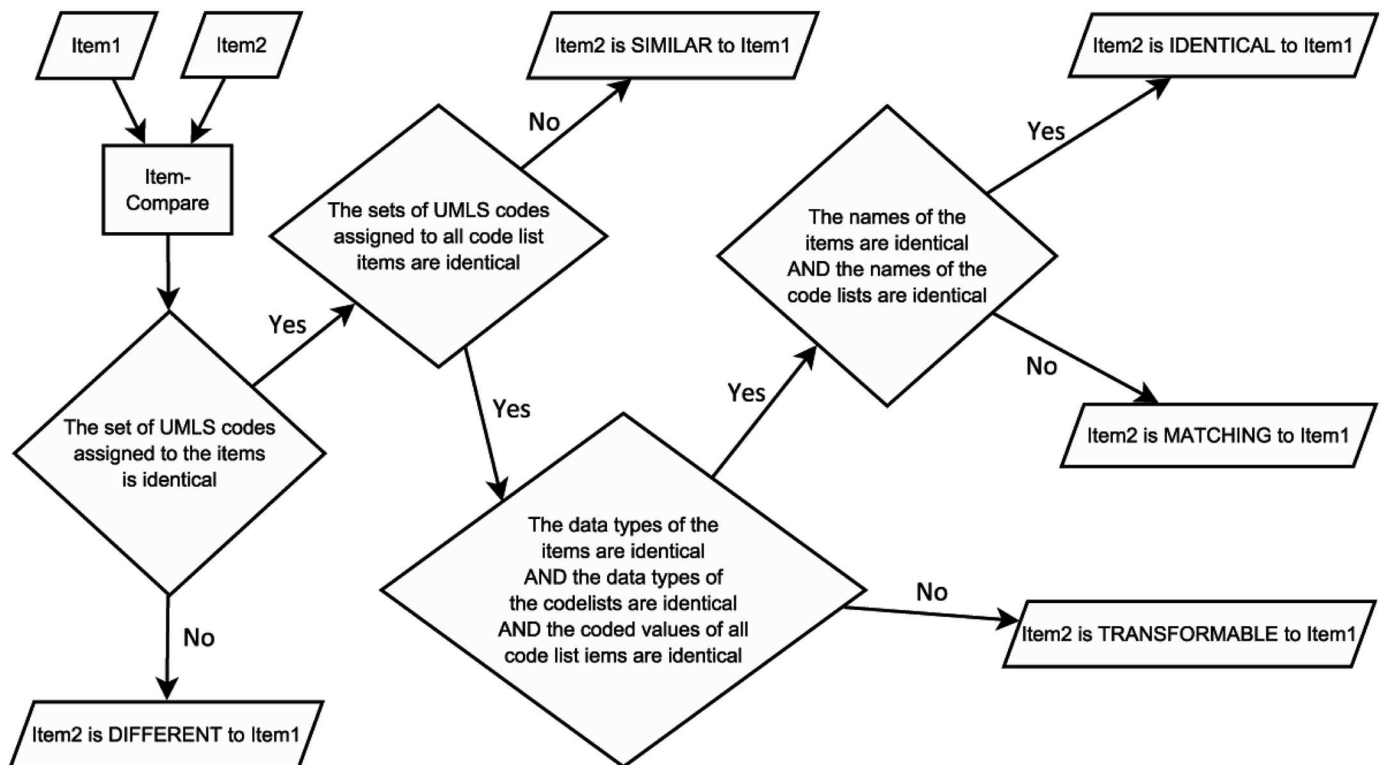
Item1

Item2

Item-Compare

The set of UMLS codes assigned to the items is identical

Yes

No

Item2 is DIFFERENT to Item1

The sets of UMLS codes assigned to all code list items are identical

No

Item2 is SIMILAR to Item1

Yes

The data types of the items are identical AND the data types of the codelists are identical AND the coded values of all code list iems are identical

No

Item2 is TRANSFORMABLE to Item1

Yes

The names of the items are identical AND the names of the code lists are identical

Yes

Item2 is IDENTICAL to Item1

No

Item2 is MATCHING to Item1